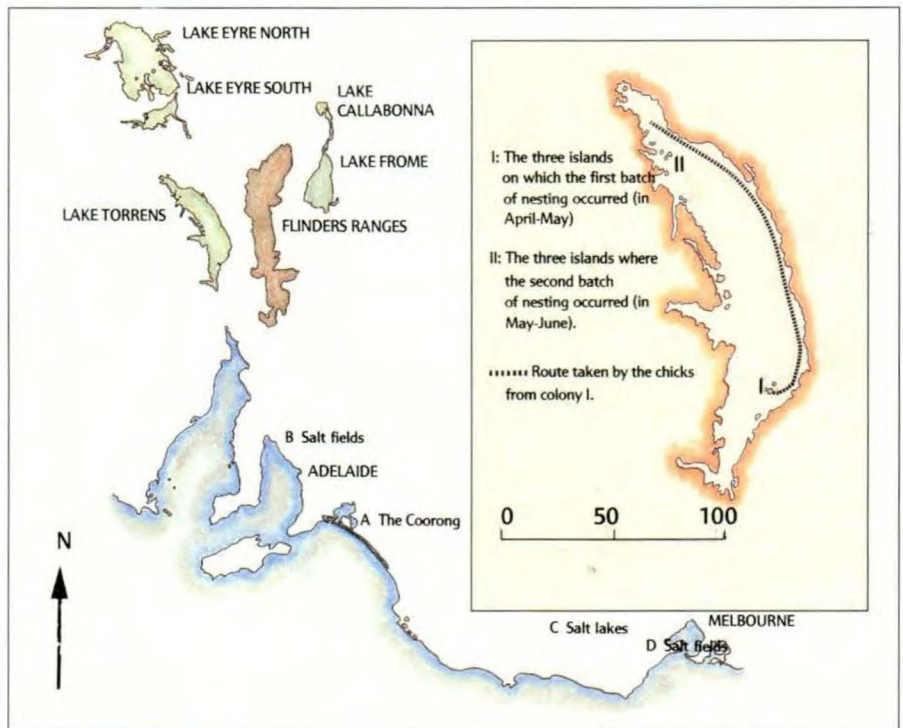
LAKE EYRE NORTH

LAKE EYRE SOUTH

LAKE CALLABONNA

LAKE FROME

LAKE TORRENS

FLINDERS RANGES

B Salt fields

ADELAIDE

A The Coorong

N

C Salt lakes

D Salt fields

MELBOURNE

I: The three islands on which the first batch of nesting occurred (in April-May)

II: The three islands where the second batch of nesting occurred (in May-June).

Route taken by the chicks from colony I.

II

I

0 50 100